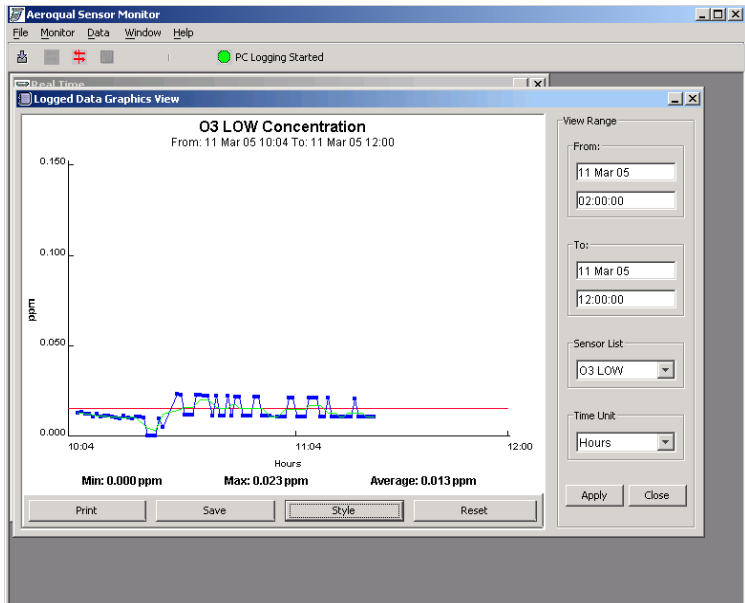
Aeroqual Sensor Monitor

File Monitor Data Window Help

PC Logging Started

Real Time

Logged Data Graphics View

O3 LOW Concentration

From: 11 Mar 05 10:04 To: 11 Mar 05 12:00

0.150

0.100

ppm

0.050

0.000

10:04

11:04

12:00

Hours

Min: 0.000 ppm

Max: 0.023 ppm

Average: 0.013 ppm

Print

Save

Style

Reset

View Range

From:

11 Mar 05

02:00:00

To:

11 Mar 05

12:00:00

Sensor List

O3 LOW

Time Unit

Hours

Apply

Close